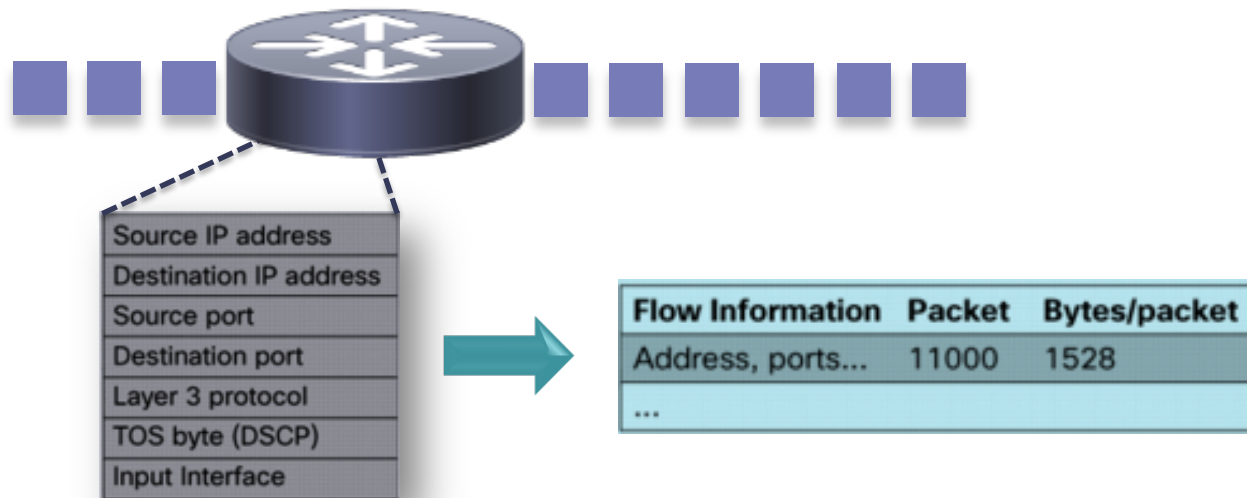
| Source IP address |
|---|
| Destination IP address |
| Source port |
| Destination port |
| Layer 3 protocol |
| TOS byte (DSCP) |
| Input Interface |

| Flow Information | Packet | Bytes/packet |
|---|---|---|
| Address, ports... | 11000 | 1528 |
| ... | | |